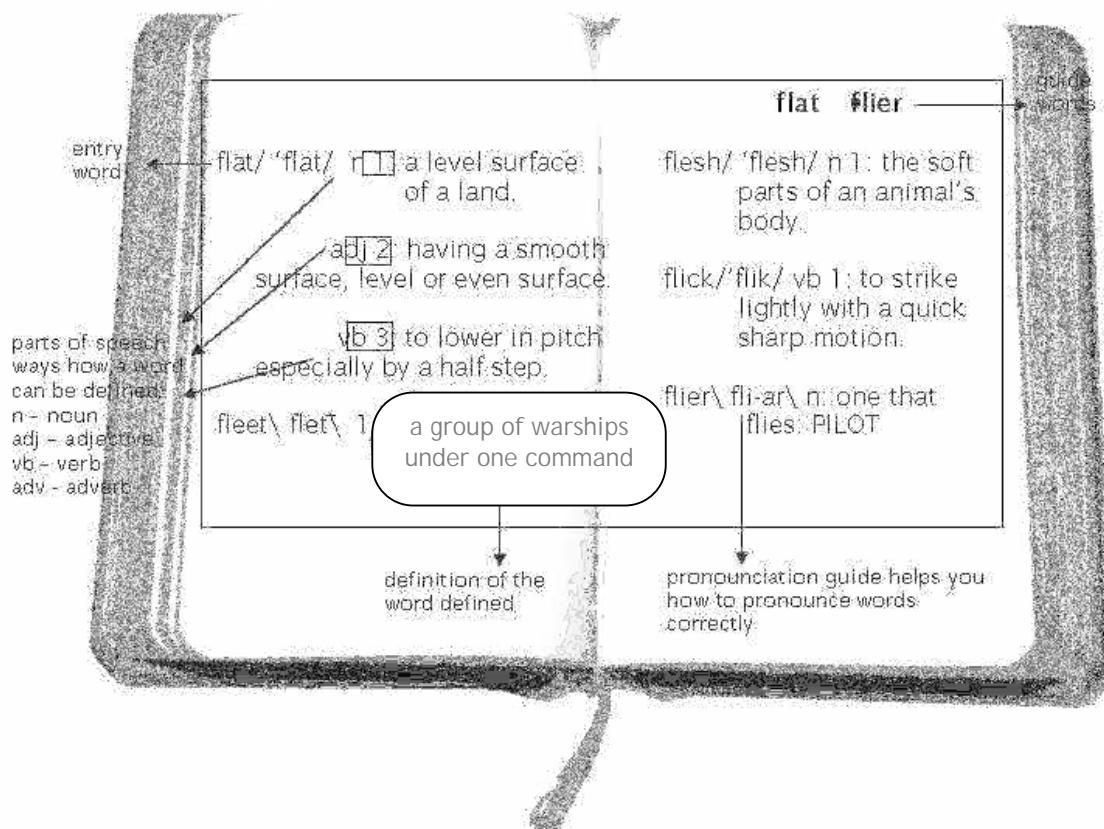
flat flier

guide words

entry word

flat/ 'flat/ n 1 a level surface of a land.

adj 2 having a smooth surface, level or even surface.

vb 3 to lower in pitch especially by a half step.

fleet\ flet\ 1

a group of warships under one command

flesh/ 'flesh/ n 1: the soft parts of an animal's body.

flick/'flik/ vb 1: to strike lightly with a quick sharp motion.

flier\ fli-ar\ n: one that flies: PILOT

parts of speech ways how a word can be defined:
n - noun
adj - adjective
vb - verb
adv - adverb

definition of the word defined

pronounciation guide helps you how to pronounce words correctly